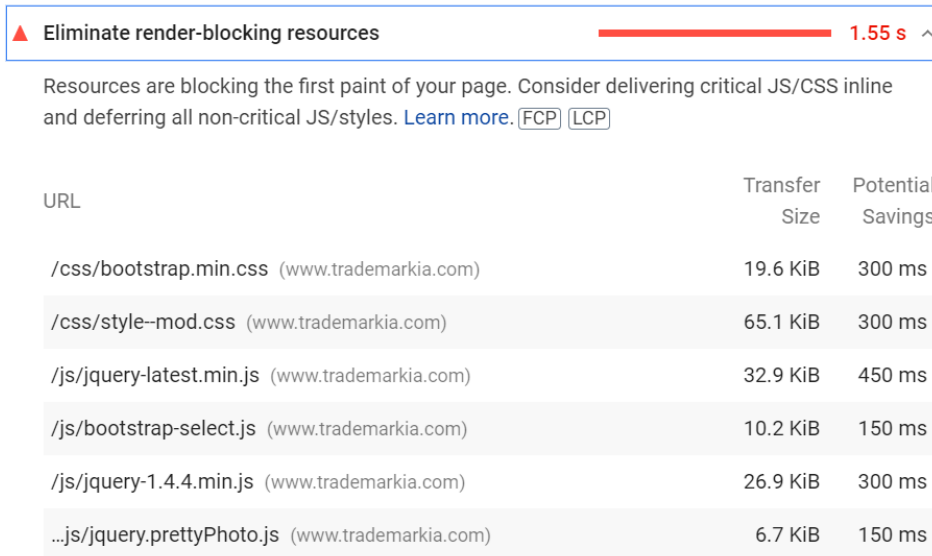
Eliminate render-blocking resources 1.55 s

Resources are blocking the first paint of your page. Consider delivering critical JS/CSS inline and deferring all non-critical JS/styles. Learn more. FCP LCP

| URL | Transfer Size | Potential Savings |
|---|---|---|
| /css/bootstrap.min.css (www.trademarkia.com) | 19.6 KiB | 300 ms |
| /css/style--mod.css (www.trademarkia.com) | 65.1 KiB | 300 ms |
| /js/jquery-latest.min.js (www.trademarkia.com) | 32.9 KiB | 450 ms |
| /js/bootstrap-select.js (www.trademarkia.com) | 10.2 KiB | 150 ms |
| /js/jquery-1.4.4.min.js (www.trademarkia.com) | 26.9 KiB | 300 ms |
| …js/jquery.prettyPhoto.js (www.trademarkia.com) | 6.7 KiB | 150 ms |